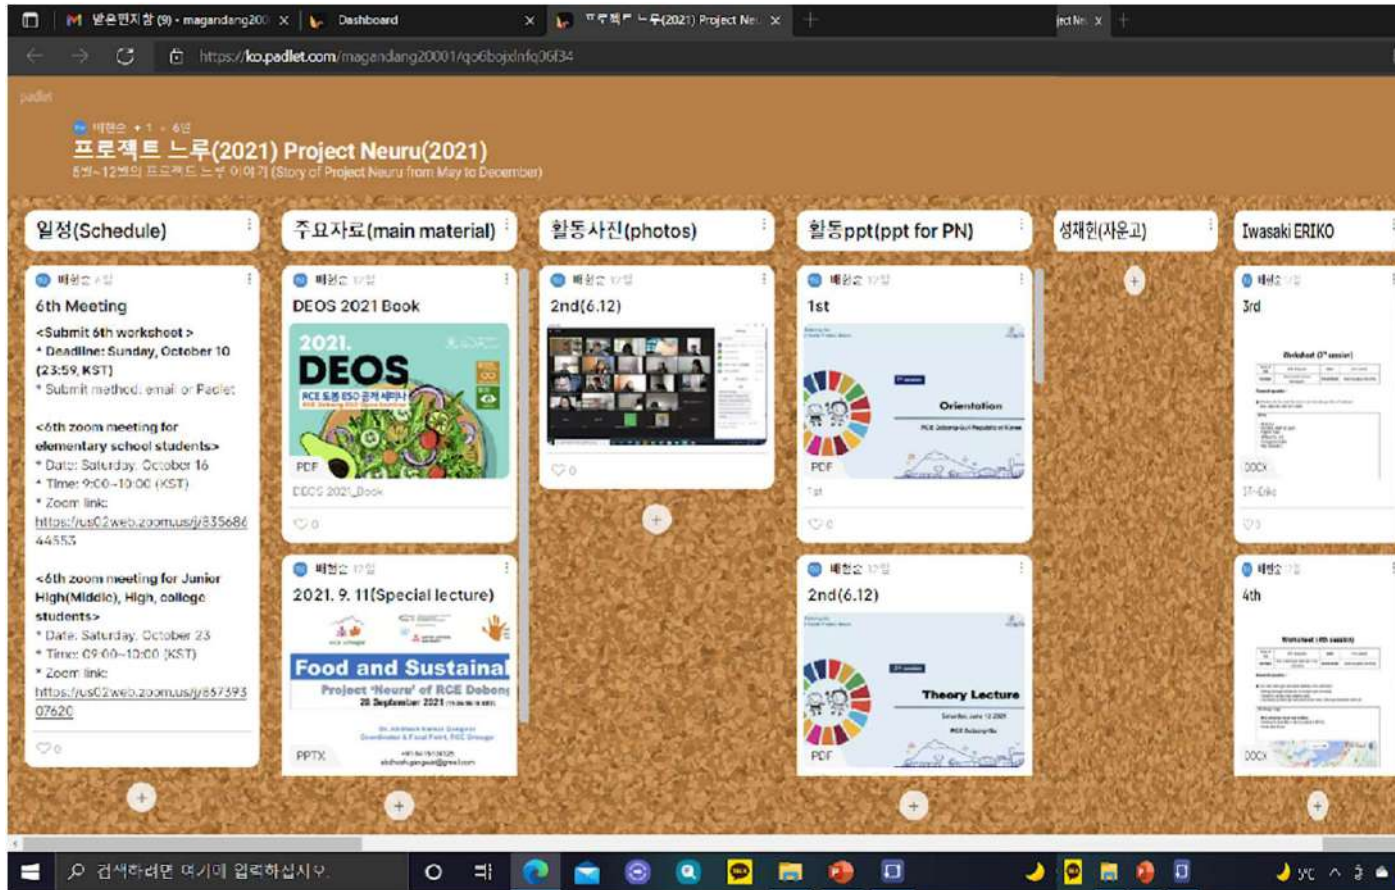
받은편지함 (9) - magandang20 ×
Dashboard ×
프로젝트 느루(2021) Project Ne ×
https://ko.padlet.com/magandang20001/qo6bojxlnfq06f34

padlet

배현순 • 1 • 6일
프로젝트 느루(2021) Project Neuru(2021)
5월~12월의 프로젝트 느루 이야기 (Story of Project Neuru from May to December)

일정(Schedule)

배현순 4일
6th Meeting
<Submit 6th worksheet >
* Deadline: Sunday, October 10 (23:59, KST)
* Submit method: email or Padlet

<6th zoom meeting for elementary school students>
* Date: Saturday, October 16
* Time: 9:00~10:00 (KST)
* Zoom link: https://us02web.zoom.us/j/83568644553

<6th zoom meeting for Junior High(Middle), High, college students>
* Date: Saturday, October 23
* Time: 09:00~10:00 (KST)
* Zoom link: https://us02web.zoom.us/j/85739307620

♡0

주요자료(main material)

배현순 17일
DEOS 2021 Book
2021.
DEOS
RCE 도봉 ESD 공개 세미나
PDF
DEOS 2021_Book
♡0

배현순 17일
2021. 9. 11(Special lecture)
Food and Sustainal
Project 'Neuru' of RCE Dobong
20 September 2021
PPTX

활동사진(photos)

배현순 17일
2nd(6.12)
♡0

활동ppt(ppt for PN)

배현순 17일
1st
Orientation
PDF
1st
♡0

배현순 17일
2nd(6.12)
Theory Lecture
PDF

성재현(자운고)

Iwasaki ERIKO

배현순 7일
3rd
DOCX
♡0

배현순 7일
4th
DOCX

검색하려면 여기에 입력하십시오.